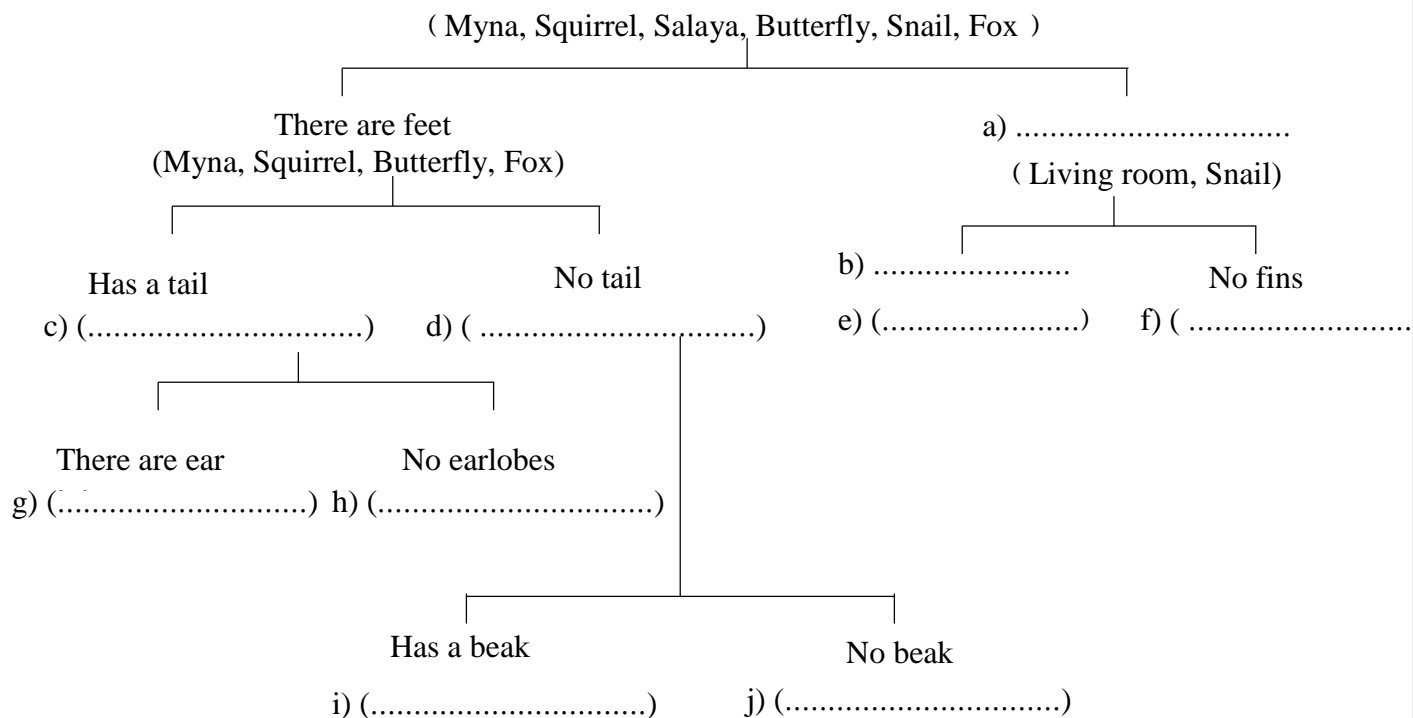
( Myna, Squirrel, Salaya, Butterfly, Snail, Fox )

There are feet
(Myna, Squirrel, Butterfly, Fox)

a) ...............................
( Living room, Snail)

Has a tail
c) (...............................)

No tail
d) ( ...............................)

b) ......................

No fins

e) (.......................)

f) ( .........................

There are ear
g) (............................)

No earlobes
h) (...............................)

Has a beak
i) (...............................)

No beak
j) (...............................)